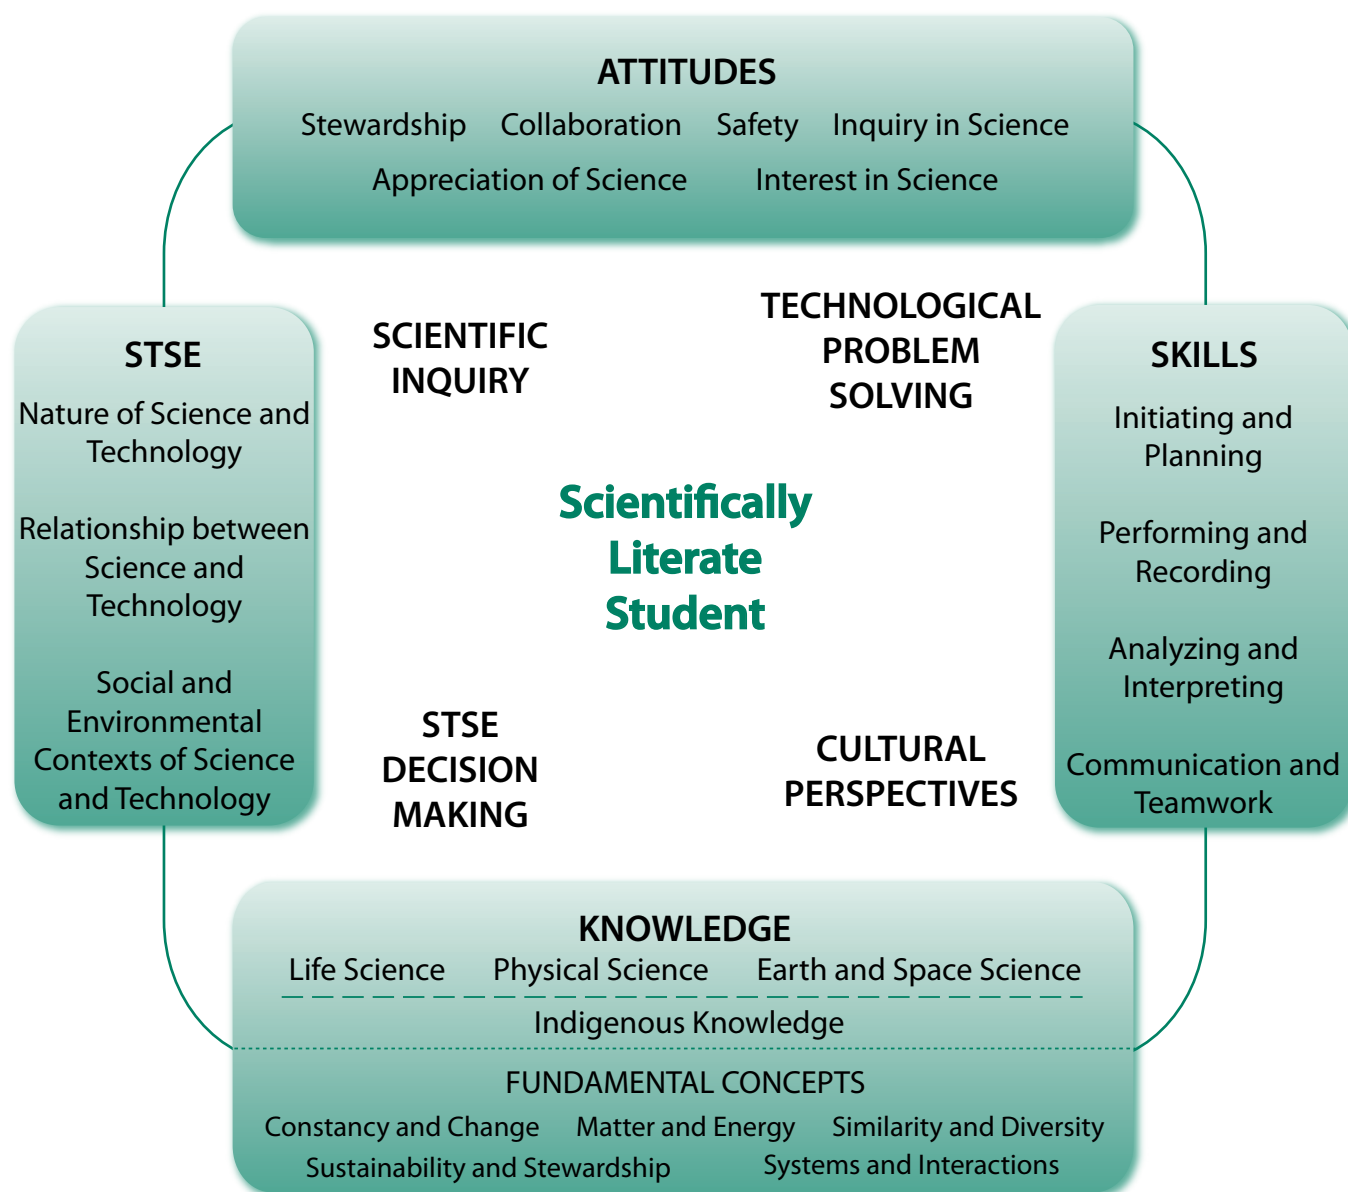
ATTITUDES

Stewardship Collaboration Safety Inquiry in Science

Appreciation of Science Interest in Science

STSE

Nature of Science and Technology

Relationship between Science and Technology

Social and Environmental Contexts of Science and Technology

SCIENTIFIC INQUIRY

TECHNOLOGICAL PROBLEM SOLVING

Scientifically Literate Student

STSE DECISION MAKING

CULTURAL PERSPECTIVES

SKILLS

Initiating and Planning

Performing and Recording

Analyzing and Interpreting

Communication and Teamwork

KNOWLEDGE

Life Science Physical Science Earth and Space Science

Indigenous Knowledge

FUNDAMENTAL CONCEPTS

Constancy and Change Matter and Energy Similarity and Diversity

Sustainability and Stewardship Systems and Interactions